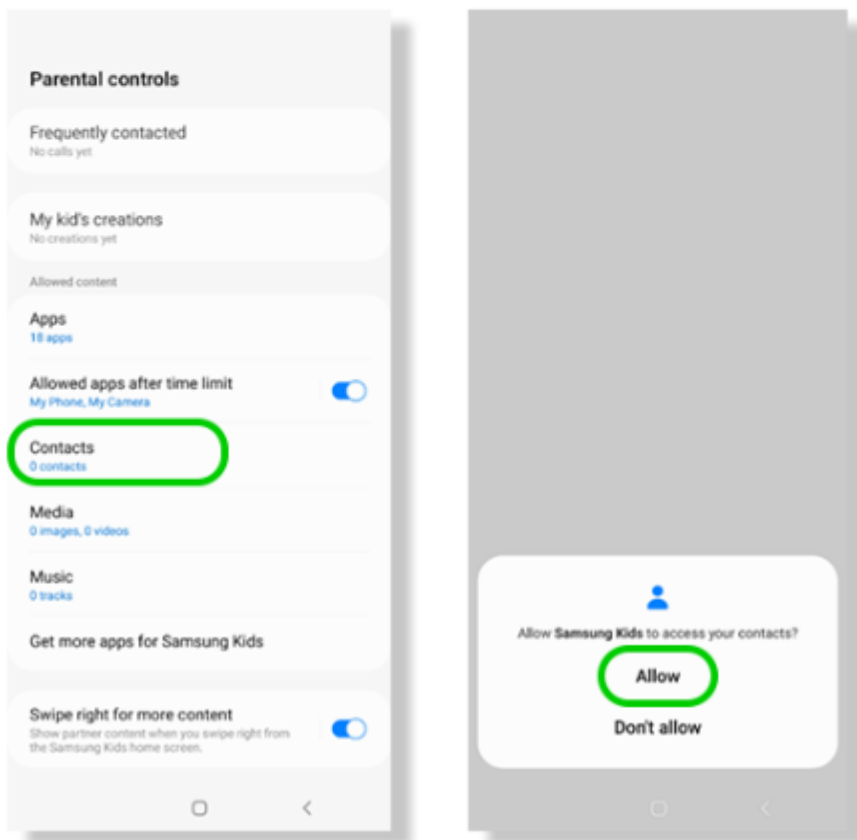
Parental controls

Frequently contacted
No calls yet

My kid's creations
No creations yet

Allowed content

Apps
18 apps

Allowed apps after time limit
My Phone, My Camera

Contacts
0 contacts

Media
0 images, 0 videos

Music
0 tracks

Get more apps for Samsung Kids

Swipe right for more content
Show partner content when you swipe right from the Samsung Kids home screen.

Allow Samsung Kids to access your contacts?

Allow

Don't allow